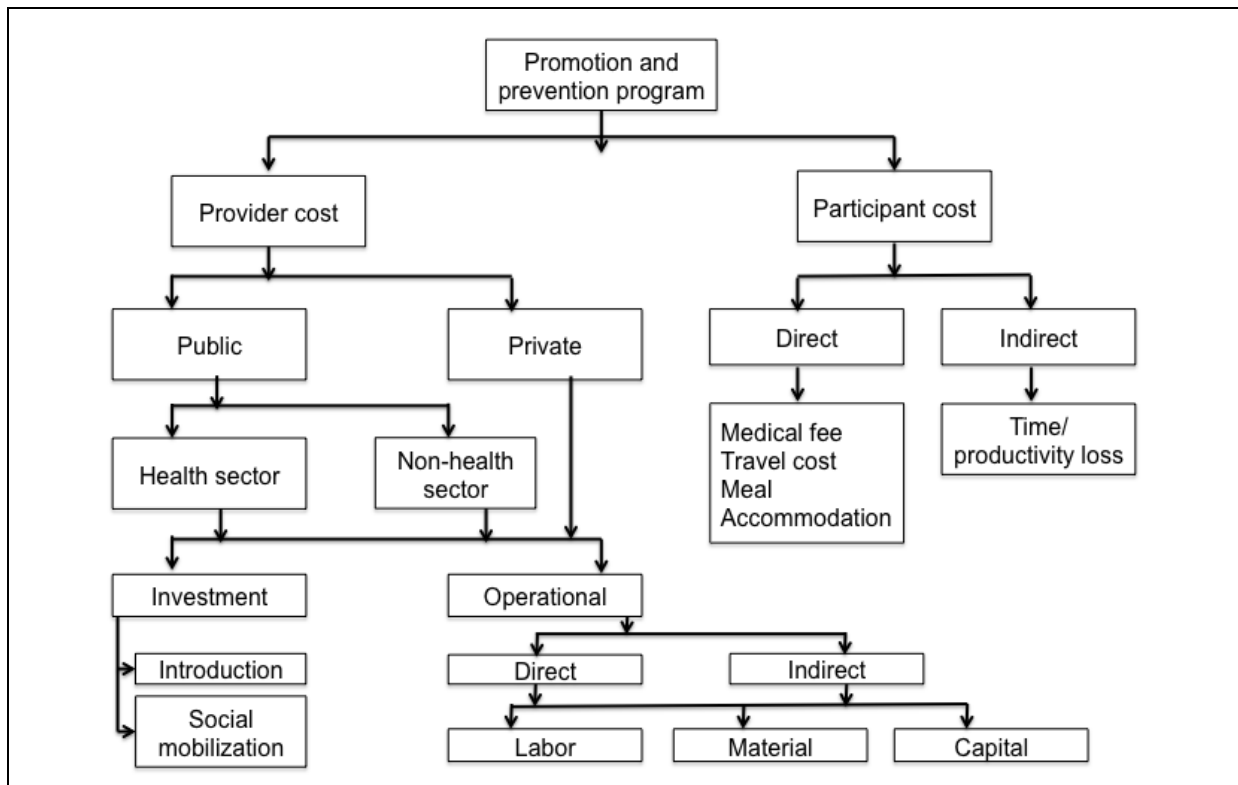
Promotion and prevention program

Provider cost

Participant cost

Public

Private

Direct

Indirect

Medical fee
Travel cost
Meal
Accommodation

Time/ productivity loss

Health sector

Non-health sector

Investment

Operational

Introduction

Social mobilization

Direct

Indirect

Labor

Material

Capital